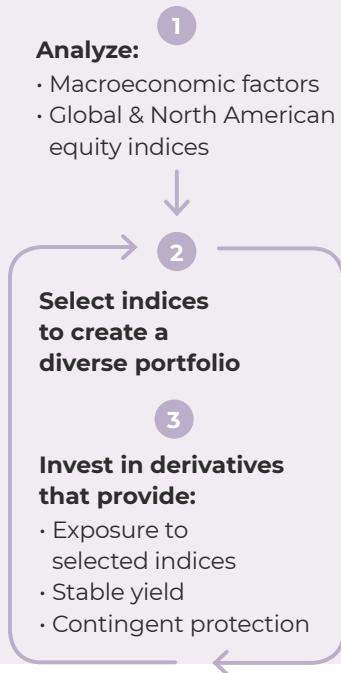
1

**Analyze:**
· Macroeconomic factors
· Global & North American equity indices

2

**Select indices to create a diverse portfolio**

3

**Invest in derivatives that provide:**
· Exposure to selected indices
· Stable yield
· Contingent protection